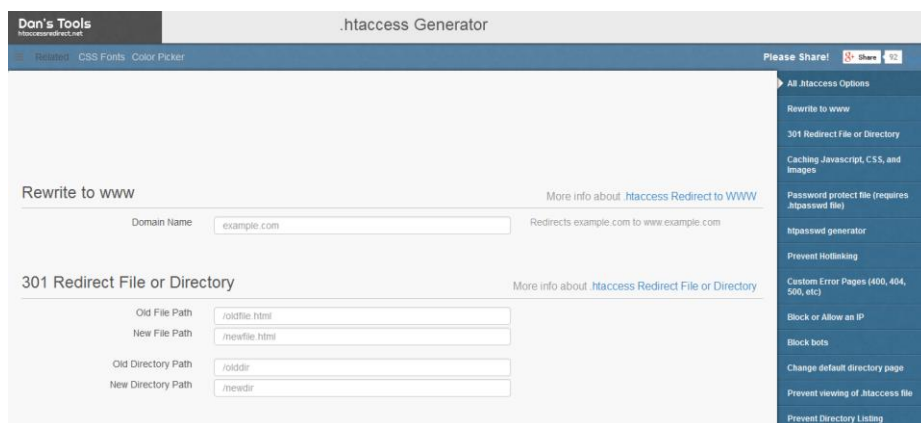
Don's Tools
htaccessredirect.net

.htaccess Generator

Related CSS Fonts Color Picker

Please Share! Share 92

All .htaccess Options
Rewrite to www
301 Redirect File or Directory
Caching Javascript, CSS, and Images
Password protect file (requires .htpasswd file)
htpasswd generator
Prevent Hotlinking
Custom Error Pages (400, 404, 500, etc)
Block or Allow an IP
Block bots
Change default directory page
Prevent viewing of .htaccess file
Prevent Directory Listing

Rewrite to www

More info about .htaccess Redirect to WWW

Domain Name example.com Redirects example.com to www.example.com

301 Redirect File or Directory

More info about .htaccess Redirect File or Directory

Old File Path /oldfile.html
New File Path /newfile.html

Old Directory Path /olddir
New Directory Path /newdir